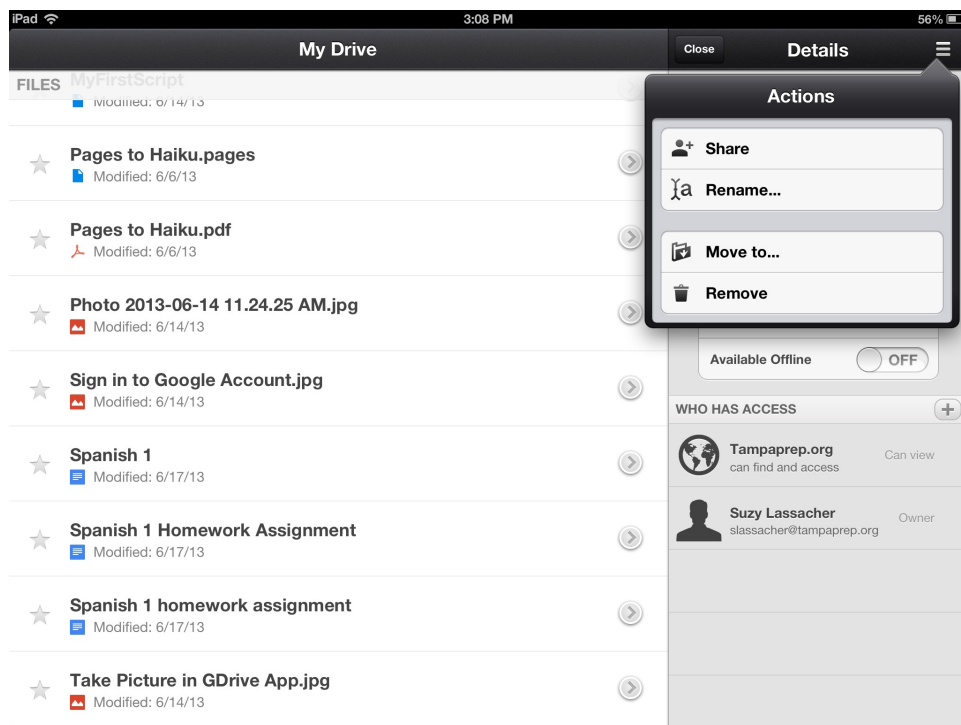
iPad
3:08 PM
56%

My Drive

FILES MyFirstScript
Modified: 6/14/13

Pages to Haiku.pages
Modified: 6/6/13

Pages to Haiku.pdf
Modified: 6/6/13

Photo 2013-06-14 11.24.25 AM.jpg
Modified: 6/14/13

Sign in to Google Account.jpg
Modified: 6/14/13

Spanish 1
Modified: 6/17/13

Spanish 1 Homework Assignment
Modified: 6/17/13

Spanish 1 homework assignment
Modified: 6/17/13

Take Picture in GDrive App.jpg
Modified: 6/14/13

Close
Details

Actions

Share
Rename...

Move to...
Remove

Available Offline
OFF

WHO HAS ACCESS

Tampaprep.org
can find and access
Can view

Suzy Lassacher
slassacher@tampaprep.org
Owner